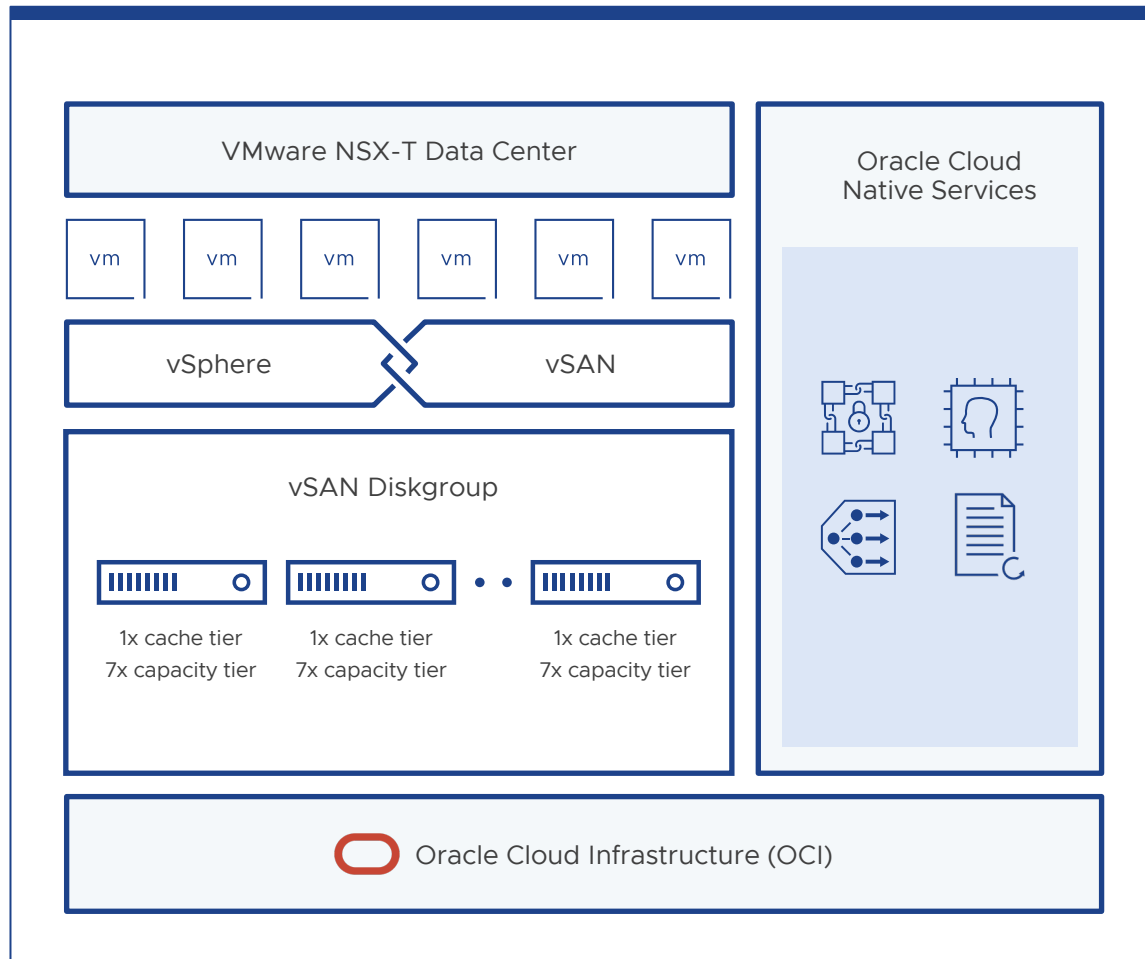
VMware NSX-T Data Center

Oracle Cloud Native Services

vm

vm

vm

vm

vm

vm

vSphere

vSAN

vSAN Diskgroup

1x cache tier
7x capacity tier

1x cache tier
7x capacity tier

1x cache tier
7x capacity tier

Oracle Cloud Infrastructure (OCI)